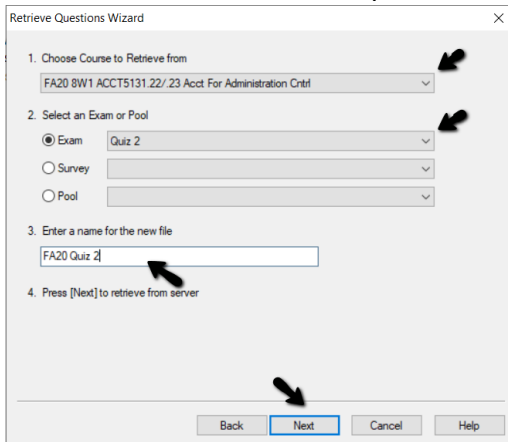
Retrieve Questions Wizard

1. Choose Course to Retrieve from

FA20 8W1 ACCT5131.22/.23 Acct For Administration Cntrl

2. Select an Exam or Pool

Exam Quiz 2

Survey

Pool

3. Enter a name for the new file

FA20 Quiz 2

4. Press [Next] to retrieve from server

Back Next Cancel Help